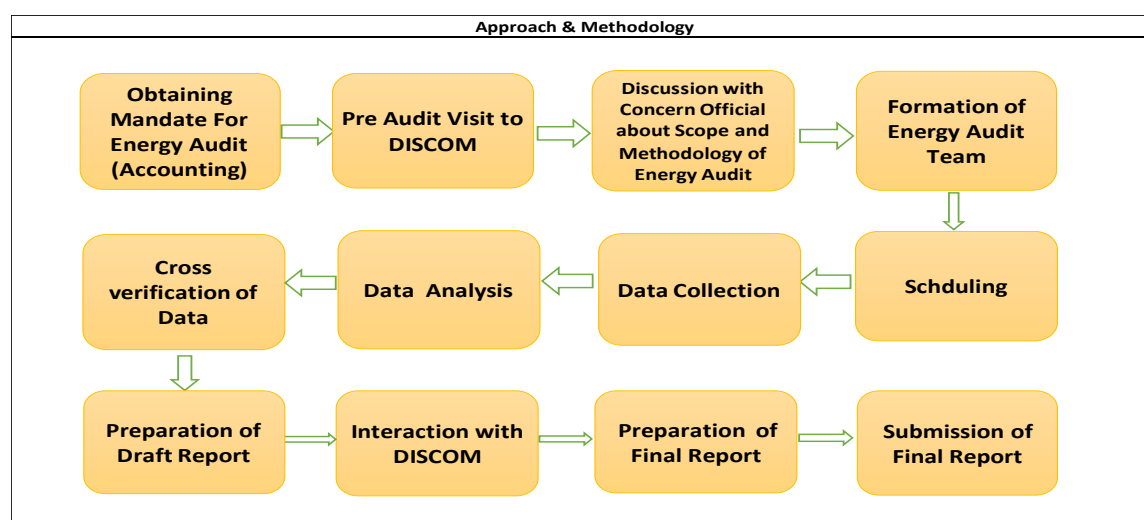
Approach & Methodology

Obtaining Mandate For Energy Audit (Accounting)

Pre Audit Visit to DISCOM

Discussion with Concern Official about Scope and Methodology of Energy Audit

Formation of Energy Audit Team

Schduling

Data Collection

Data Analysis

Cross verification of Data

Preparation of Draft Report

Interaction with DISCOM

Preparation of Final Report

Submission of Final Report